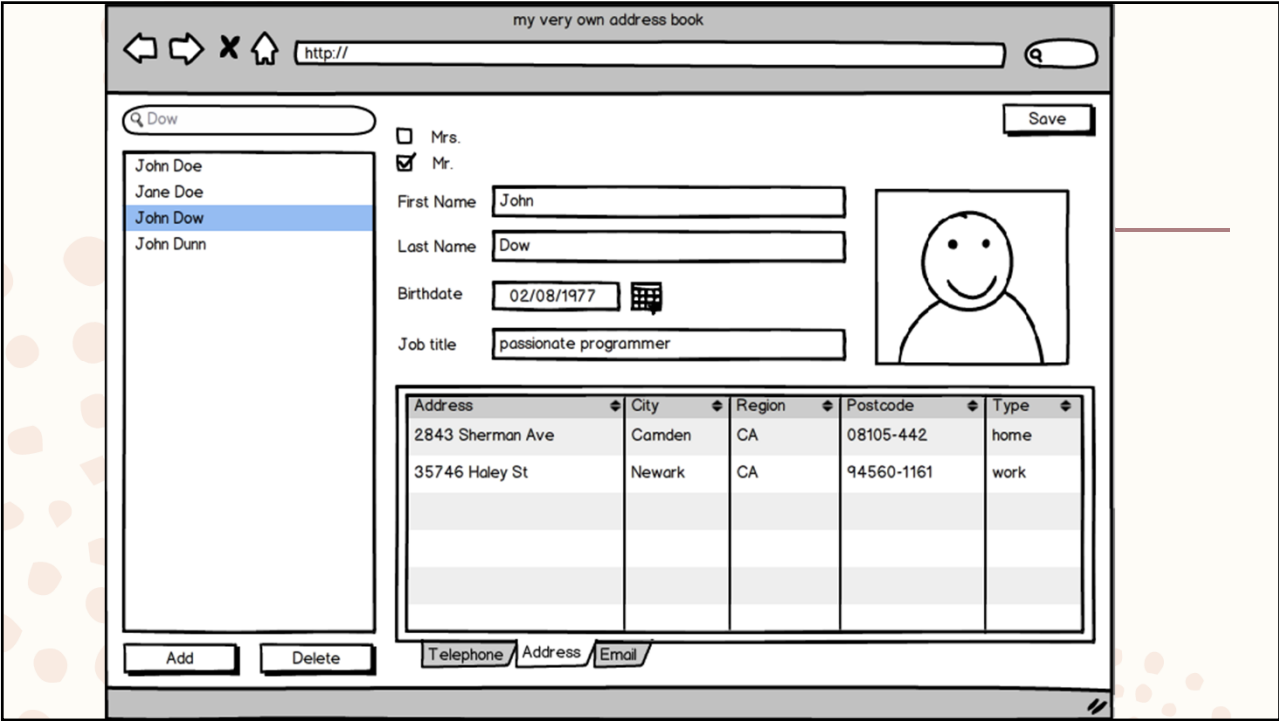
my very own address book

http://

Dow

John Doe
Jane Doe
John Dow
John Dunn

Add Delete

Save

Mrs.
Mr.

First Name John

Last Name Dow

Birthdate 02/08/1977

Job title passionate programmer

| Address | City | Region | Postcode | Type |
|---|---|---|---|---|
| 2843 Sherman Ave | Camden | CA | 08105-442 | home |
| 35746 Haley St | Newark | CA | 94560-1161 | work |

Telephone Address Email